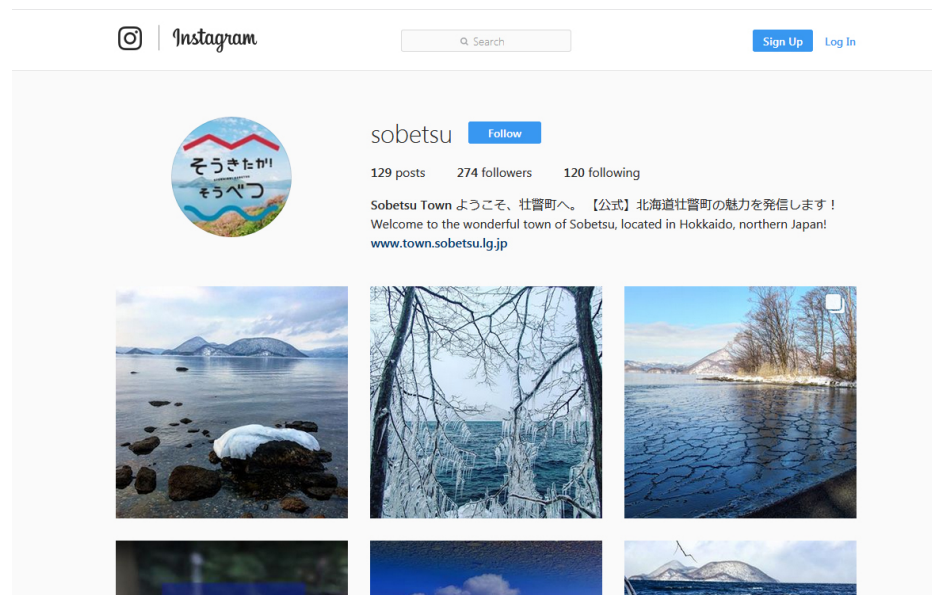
Instagram

Search

Sign Up Log In

そうきたか そうべつ

sobetsu Follow

129 posts 274 followers 120 following

Sobetsu Town ようこそ、壮瞥町へ。【公式】北海道壮瞥町の魅力を発信します！
Welcome to the wonderful town of Sobetsu, located in Hokkaido, northern Japan!
www.town.sobetsu.lg.jp